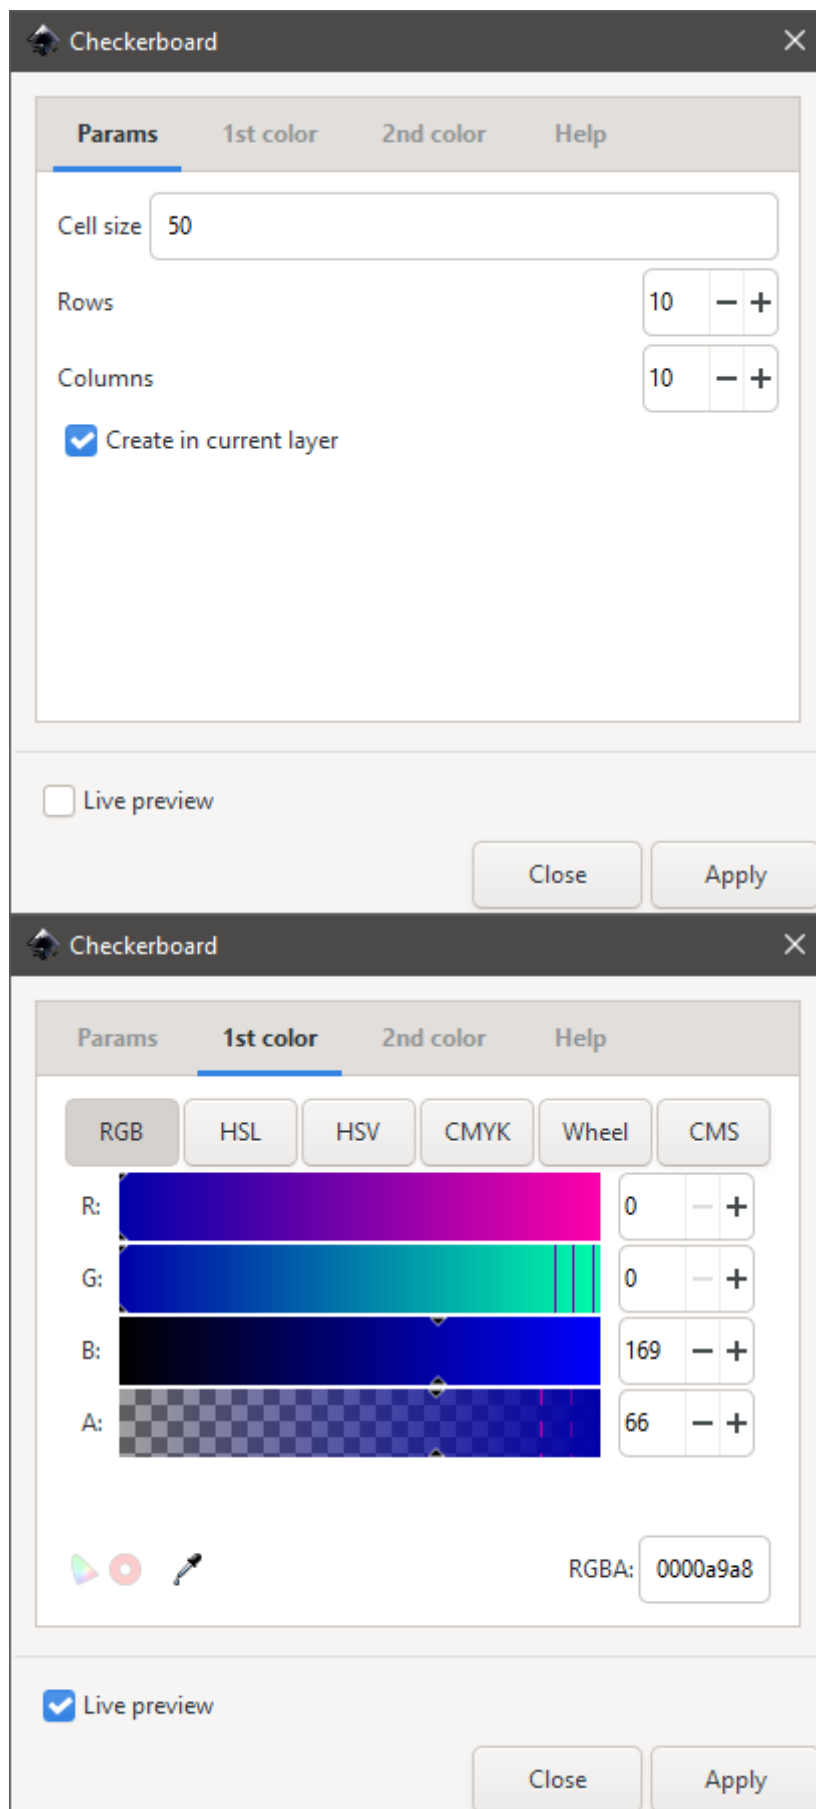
Checkerboard

Params 1st color 2nd color Help

Cell size 50

Rows 10 − +

Columns 10 − +

Create in current layer

Live preview

Close Apply

Checkerboard

Params 1st color 2nd color Help

RGB HSL HSV CMYK Wheel CMS

R: 0 − +

G: 0 − +

B: 169 − +

A: 66 − +

RGBA: 0000a9a8

Live preview

Close Apply